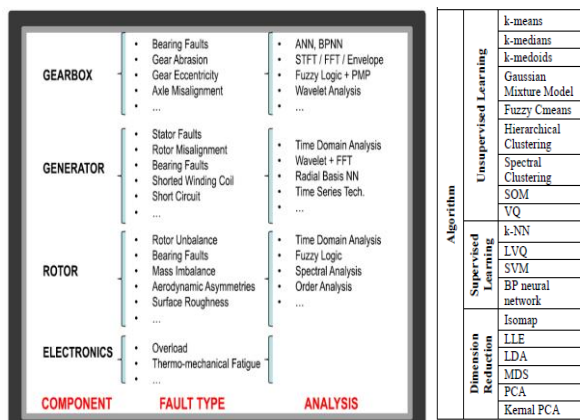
GEARBOX
- Bearing Faults
- Gear Abrasion
- Gear Eccentricity
- Axle Misalignment
- ...

- ANN, BPNN
- STFT / FFT / Envelope
- Fuzzy Logic + PMP
- Wavelet Analysis
- ...

GENERATOR
- Stator Faults
- Rotor Misalignment
- Bearing Faults
- Shorted Winding Coil
- Short Circuit
- ...

- Time Domain Analysis
- Wavelet + FFT
- Radial Basis NN
- Time Series Tech.
- ...

ROTOR
- Rotor Unbalance
- Bearing Faults
- Mass Imbalance
- Aerodynamic Asymmetries
- Surface Roughness
- ...

- Time Domain Analysis
- Fuzzy Logic
- Spectral Analysis
- Order Analysis
- ...

ELECTRONICS
- Overload
- Thermo-mechanical Fatigue
- ...

COMPONENT FAULT TYPE ANALYSIS

| Algorithm | Unsupervised Learning | k-means |
|---|---|---|
| | | k-medians |
| | | k-medoids |
| | | Gaussian Mixture Model |
| | | Fuzzy Cmeans |
| | | Hierarchical Clustering |
| | | Spectral Clustering |
| | | SOM |
| | | VQ |
| | Supervised Learning | k-NN |
| | | LVQ |
| | | SVM |
| | | BP neural network |
| | Dimension Reduction | Isomap |
| | | LLE |
| | | LDA |
| | | MDS |
| | | PCA |
| | | Kernal PCA |